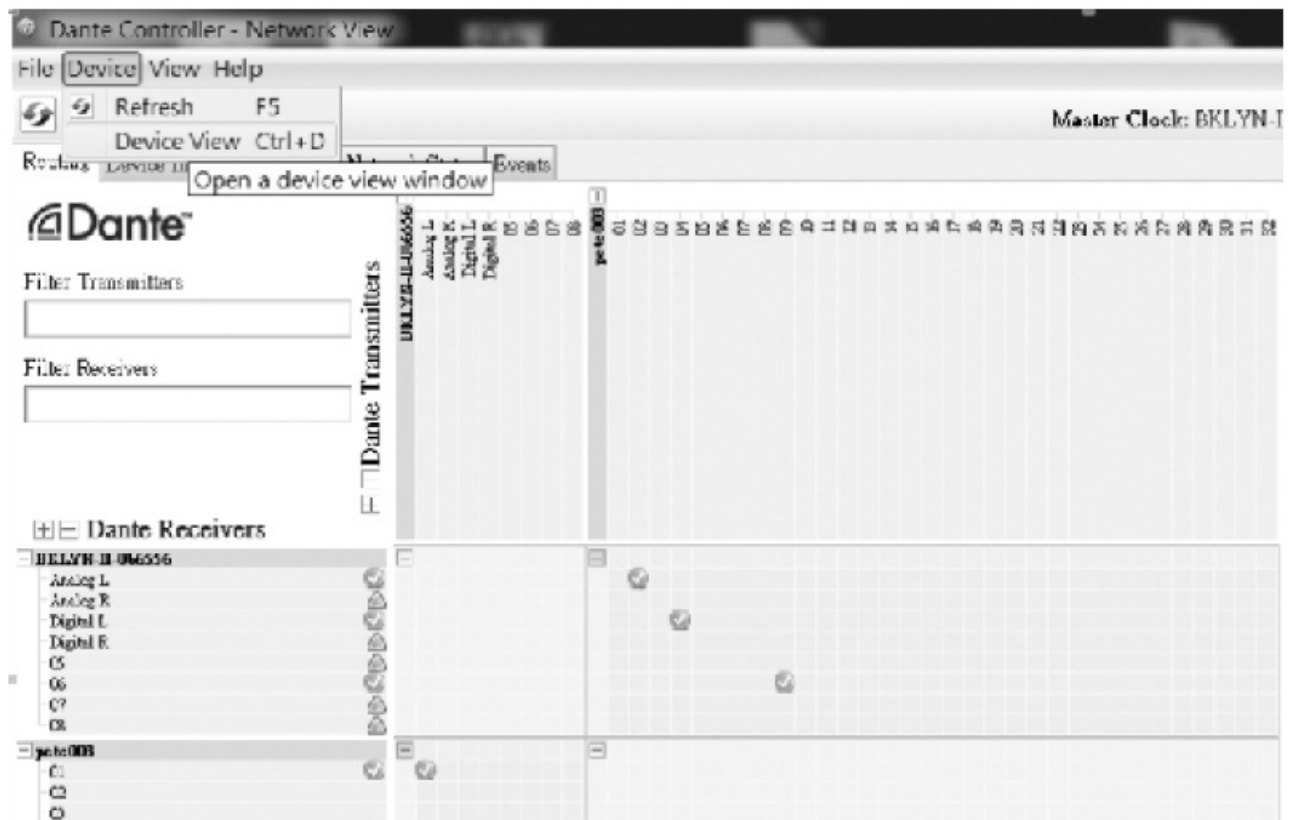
Dante Controller - Network View

File Device View Help

Refresh F5

Device View Ctrl+D

Master Clock: BKLYN-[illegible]

Routing Device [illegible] Network Status Events

Open a device view window

Dante

Filter Transmitters

Filter Receivers

Dante Transmitters

BKLYN-II-066556 Analog L Analog R Digital L Digital R 05 06 07 08

pete003 01 02 03 04 05 06 07 08 09 10 11 12 13 14 15 16 17 18 19 20 21 22 23 24 25 26 27 28 29 30 31 32

Dante Receivers

BKLYN-II-066556

Analog L

Analog R

Digital L

Digital R

05

06

07

08

pete003

01

02

03